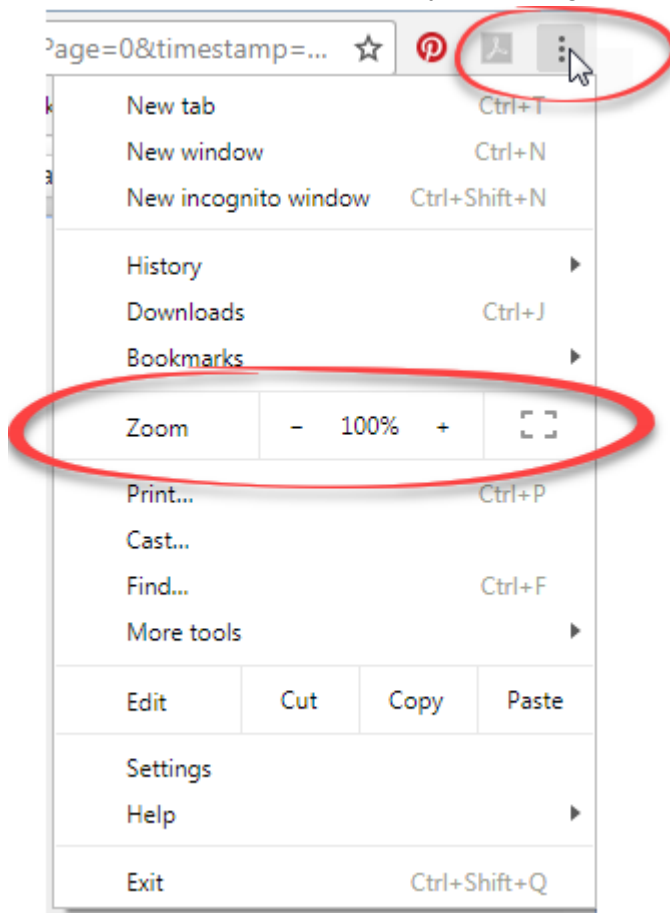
Page=0&timestamp=...

New tab Ctrl+T
New window Ctrl+N
New incognito window Ctrl+Shift+N

History
Downloads Ctrl+J
Bookmarks

Zoom – 100% +

Print... Ctrl+P
Cast...
Find... Ctrl+F
More tools

Edit Cut Copy Paste

Settings
Help

Exit Ctrl+Shift+Q